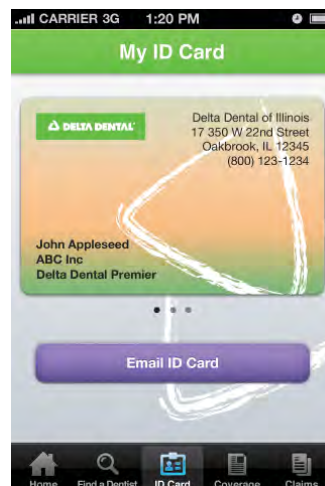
CARRIER 3G 1:20 PM

My ID Card

DELTA DENTAL

Delta Dental of Illinois
17 350 W 22nd Street
Oakbrook, IL 12345
(800) 123-1234

John Appleseed
ABC Inc
Delta Dental Premier

Email ID Card

Home
Find a Dentist
ID Card
Coverage
Claims